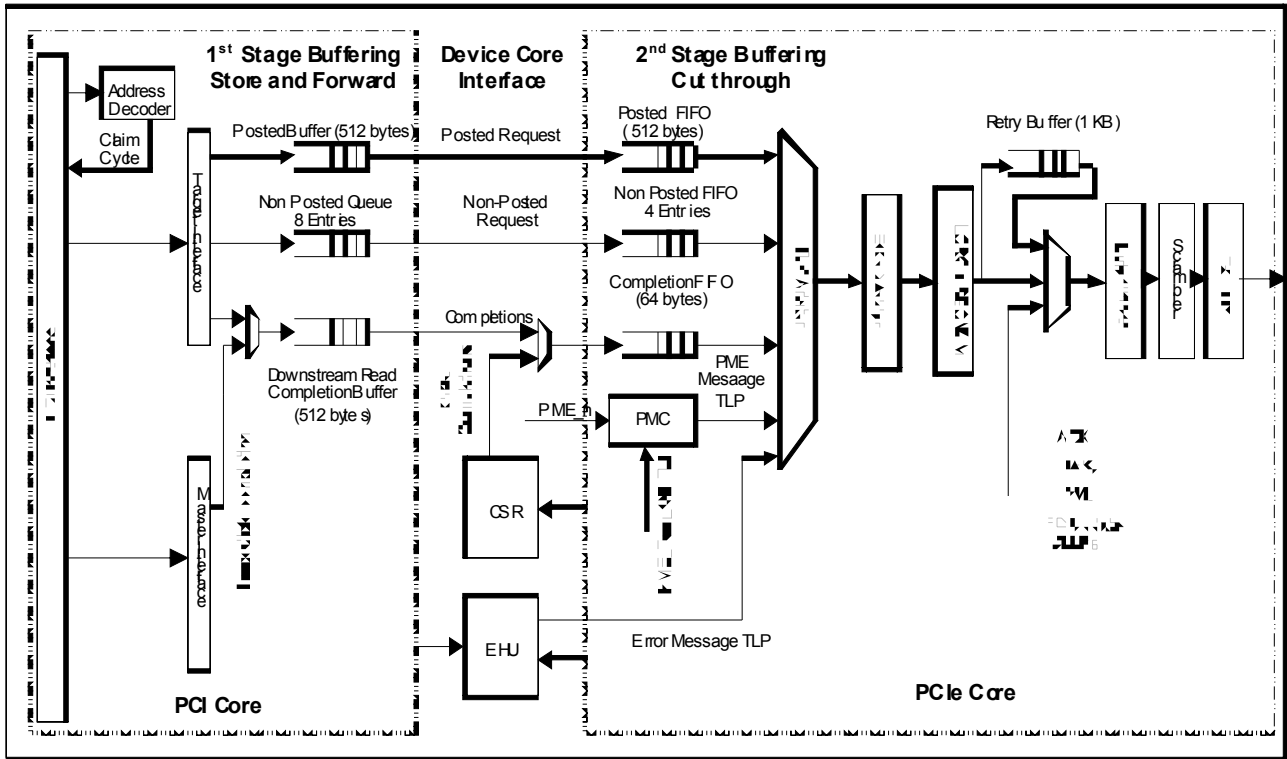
1$^{st}$ Stage Buffering Store and Forward

Device Core Interface

2$^{nd}$ Stage Buffering Cut through

Address Decoder

Claim Cycle

PostedBuffer (512 bytes)

Posted Request

Posted FIFO (512 bytes)

Retry Buffer (1 KB)

Target Interface

Non Posted Queue 8 Entries

Non-Posted Request

Non Posted FIFO 4 Entries

CompletionFIFO (64 bytes)

Completions

Downstream Read CompletionBuffer (512 bytes)

PME Mesaage TLP

PME_in

PMC

Master Interface

CSR

EHU

Error Message TLP

Scrambler

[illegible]

PCI Core

PCIe Core